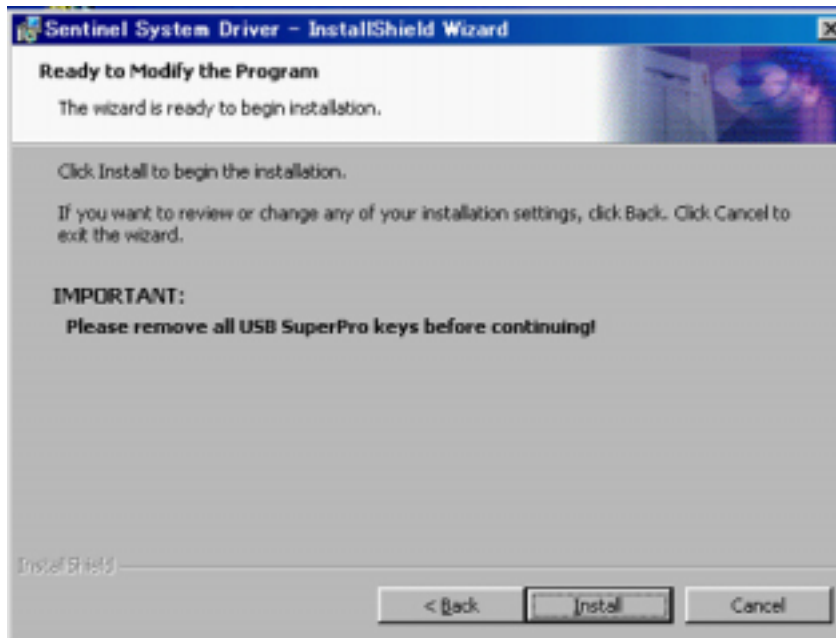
Sentinel System Driver - InstallShield Wizard

Ready to Modify the Program

The wizard is ready to begin installation.

Click Install to begin the installation.

If you want to review or change any of your installation settings, click Back. Click Cancel to exit the wizard.

IMPORTANT:

Please remove all USB SuperPro keys before continuing!

InstallShield

< Back

Install

Cancel